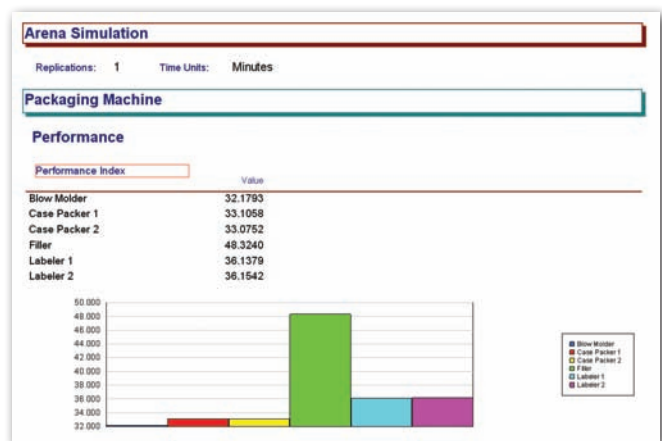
Arena Simulation

Replications: 1 Time Units: Minutes

Packaging Machine

Performance

Performance Index

| | Value |
|---|---|
| Blow Molder | 32.1793 |
| Case Packer 1 | 33.1058 |
| Case Packer 2 | 33.0752 |
| Filler | 48.3240 |
| Labeler 1 | 36.1379 |
| Labeler 2 | 36.1542 |

50.000
48.000
46.000
44.000
42.000
40.000
38.000
36.000
34.000
32.000

Blow Molder
Case Packer 1
Case Packer 2
Filler
Labeler 1
Labeler 2